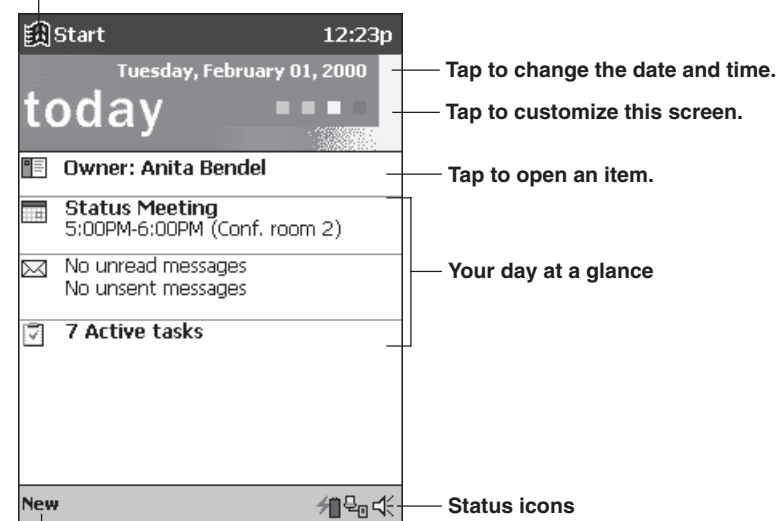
Start 12:23p

Tuesday, February 01, 2000

today

Tap to change the date and time.

Tap to customize this screen.

Owner: Anita Bendel

Tap to open an item.

Status Meeting
5:00PM-6:00PM (Conf. room 2)

No unread messages
No unsent messages

Your day at a glance

7 Active tasks

New

Status icons